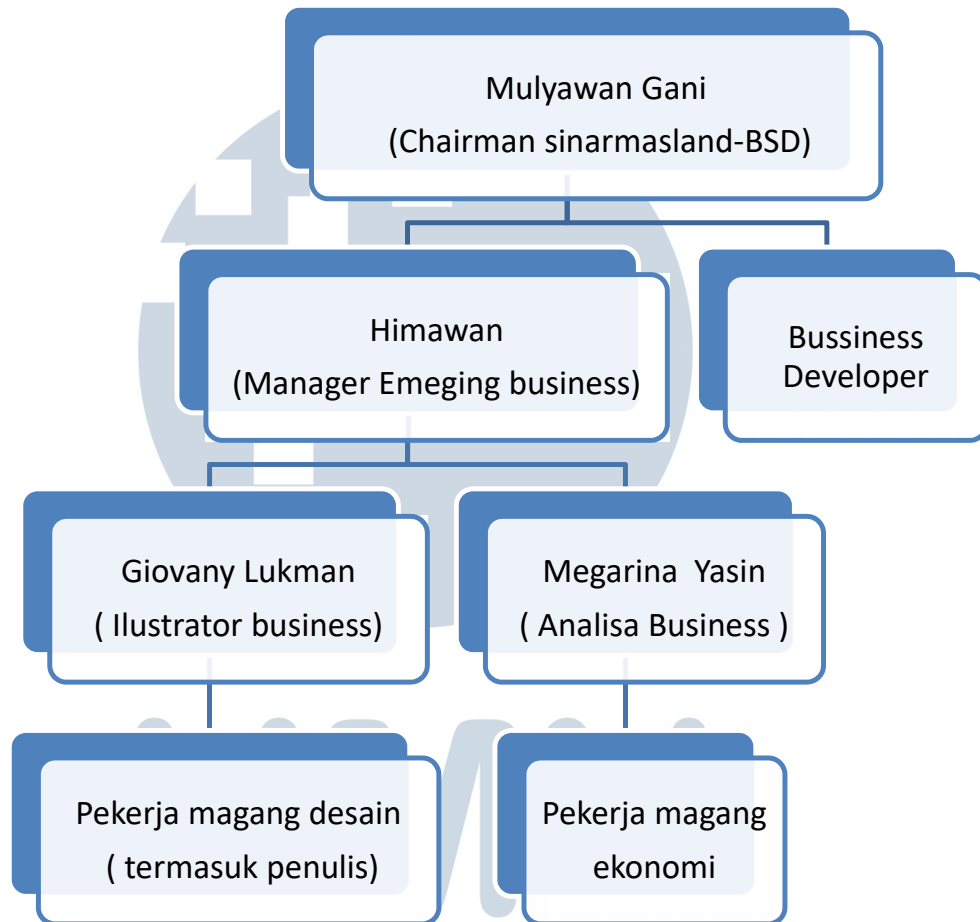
Mulyawan Gani
(Chairman sinarmasland-BSD)

Himawan
(Manager Emeging business)

Bussiness Developer

Giovany Lukman
( Ilustrator business)

Megarina Yasin
( Analisa Business )

Pekerja magang desain
( termasuk penulis)

Pekerja magang ekonomi